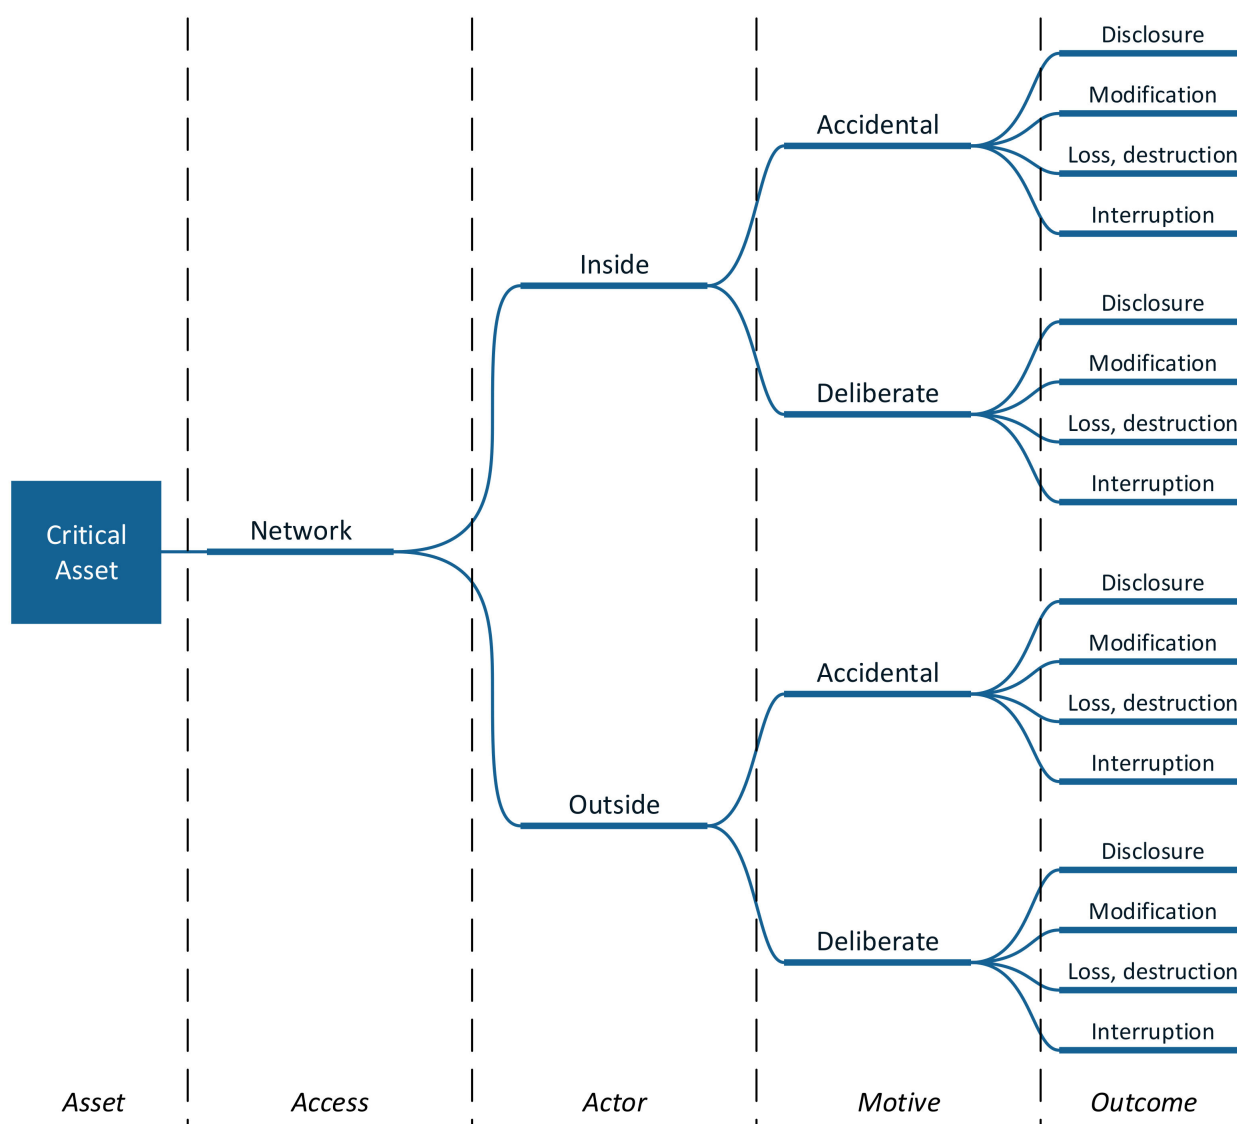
Critical Asset

Network

Inside

Accidental

Disclosure

Modification

Loss, destruction

Interruption

Deliberate

Disclosure

Modification

Loss, destruction

Interruption

Outside

Accidental

Disclosure

Modification

Loss, destruction

Interruption

Deliberate

Disclosure

Modification

Loss, destruction

Interruption

Asset

Access

Actor

Motive

Outcome